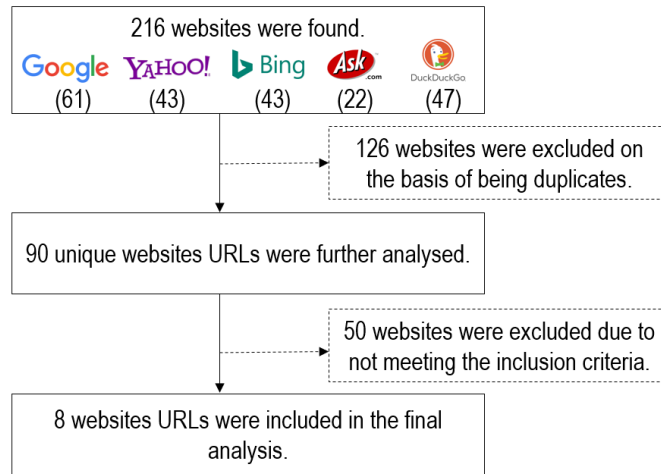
216 websites were found.

Google YAHOO! Bing Ask.com DuckDuckGo

(61) (43) (43) (22) (47)

126 websites were excluded on the basis of being duplicates.

90 unique websites URLs were further analysed.

50 websites were excluded due to not meeting the inclusion criteria.

8 websites URLs were included in the final analysis.